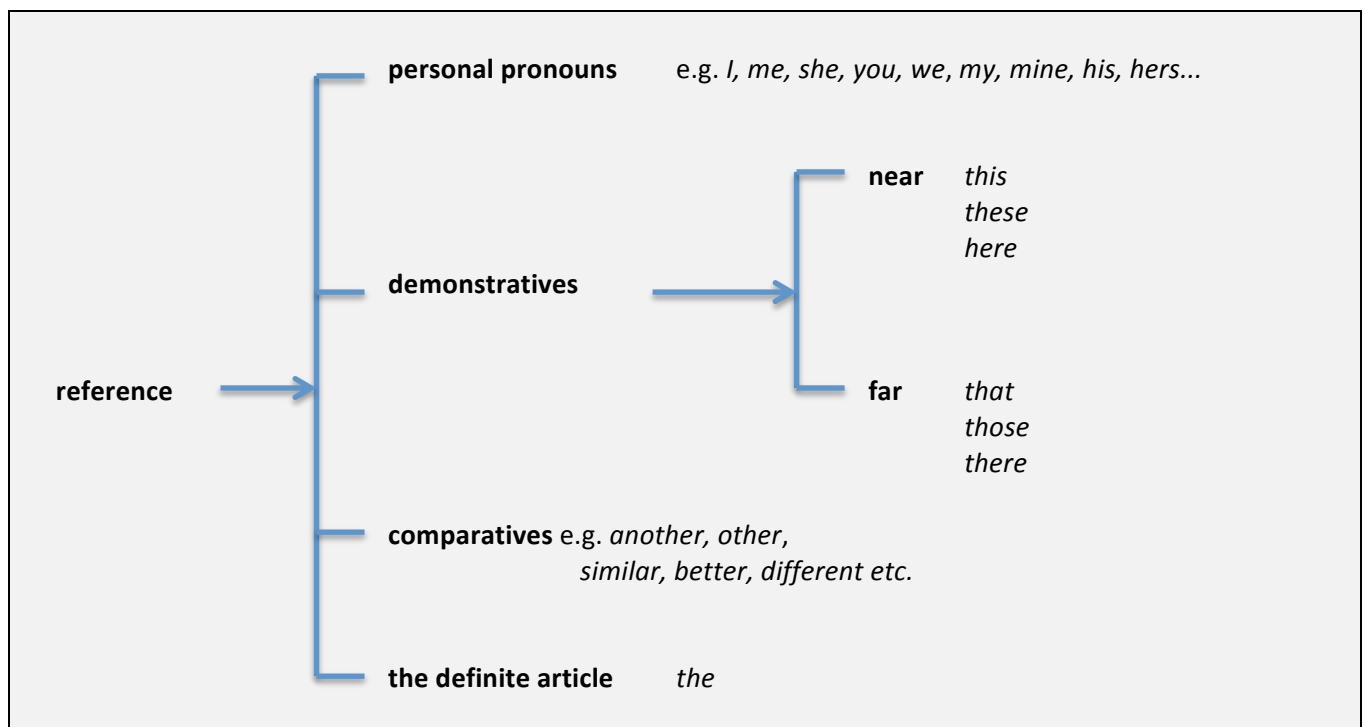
personal pronouns e.g. I, me, she, you, we, my, mine, his, hers...

near this
these
here

demonstratives

reference

far that
those
there

comparatives e.g. another, other, similar, better, different etc.

the definite article the